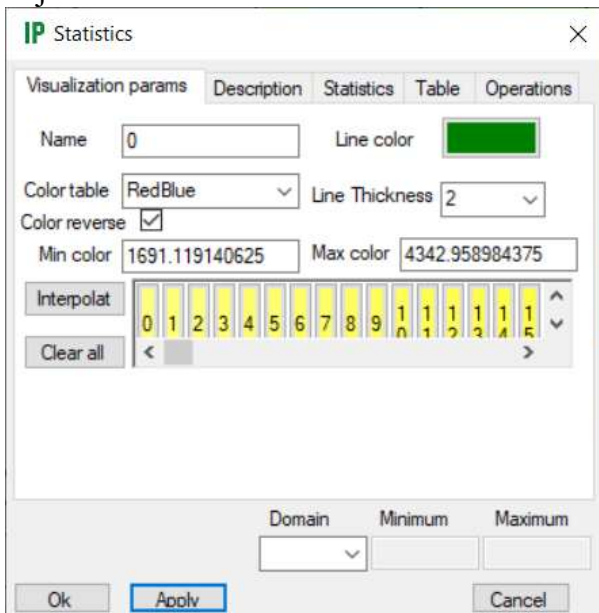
IP Statistics ×

Visualization params | Description | Statistics | Table | Operations

Name 0

Line color

Color table RedBlue

Line Thickness 2

Color reverse ☑

Min color 1691.119140625

Max color 4342.958984375

Interpolat

Clear all

0 1 2 3 4 5 6 7 8 9 1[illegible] 1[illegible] 1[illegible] 1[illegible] 1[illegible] 1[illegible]

Domain

Minimum

Maximum

Ok

Apply

Cancel